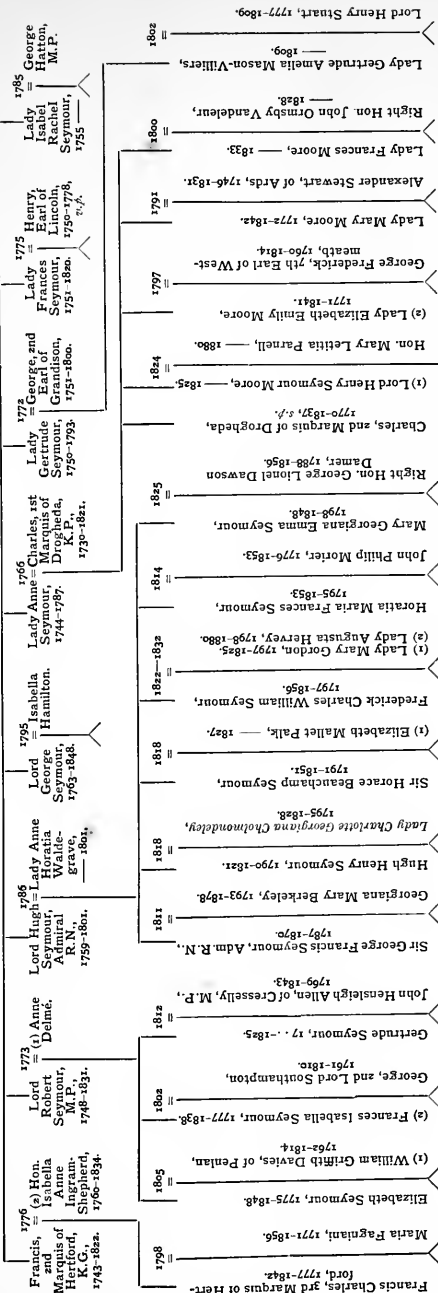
1776 Francis, 2nd Marquis of Hertford, K.G., 1743-1822. = (2) Hon. Isabella Anne Ingram-Shepherd, 1760-1834.

1773 Lord Robert Seymour, M.P., 1748-1831. = (1) Anne Delmé.

1786 Lord Hugh Seymour, Admiral R.N., 1759-1801. = Lady Anne Horatia Waldegrave, — 1801.

1795 Lord George Seymour, 1763-1848. = Isabella Hamilton.

1766 Lady Anne Seymour, 1744-1787. = Charles, 1st Marquis of Drogheda, K.P., 1730-1821.

1772 Lady Gertrude Seymour, 1750-1793. = George, 2nd Earl of Grandison, 1751-1800.

1775 Lady Frances Seymour, 1751-1820. = Henry, Earl of Lincoln, 1750-1778, v.p.

1785 Lady Isabel Rachel Seymour, 1755 —— = George Hatton, M.P.

1798 Francis Charles, 3rd Marquis of Hertford, 1777-1842. = Maria Fagniani, 1771-1856.

Elizabeth Seymour, 1775-1848.

1805 (1) William Griffith Davies, of Penlan, 1762-1814. = (2) Frances Isabella Seymour, 1777-1838.

1802 George, 2nd Lord Southampton, 1761-1810. = Gertrude Seymour, 17 . .-1825.

1812 John Hensleigh Allen, of Cresselly, M.P., 1769-1843. = Sir George Francis Seymour, Adm. R.N., 1787-1870.

1811 Georgiana Mary Berkeley, 1793-1878.

Hugh Henry Seymour, 1790-1821.

1818 Lady Charlotte Georgiana Cholmondeley, 1795-1828.

Sir Horace Beauchamp Seymour, 1791-1851.

1818 (1) Elizabeth Mallet Palk, — 1827.

Frederick Charles William Seymour, 1797-1856.

1822—1832 (1) Lady Mary Gordon, 1797-1825. (2) Lady Augusta Hervey, 1798-1880.

Horatia Maria Frances Seymour, 1795-1853.

1814 John Philip Morier, 1776-1853.

Mary Georgiana Emma Seymour, 1798-1848.

1825 Right Hon. George Lionel Dawson Damer, 1788-1856.

Charles, 2nd Marquis of Drogheda, 1770-1837, s.p.

(1) Lord Henry Seymour Moore, — 1825.

1824 Hon. Mary Letitia Parnell, — 1880.

(2) Lady Elizabeth Emily Moore, 1771-1841.

1797 George Frederick, 7th Earl of Westmeath, 1760-1814.

Lady Mary Moore, 1772-1842.

1791 Alexander Stewart, of Ards, 1746-1831.

Lady Frances Moore, — 1833.

1800 Right Hon. John Ormsby Vandeleur, — 1828.

Lady Gertrude Amelia Mason-Villiers, — 1808.

1802 Lord Henry Stuart, 1777-1809.